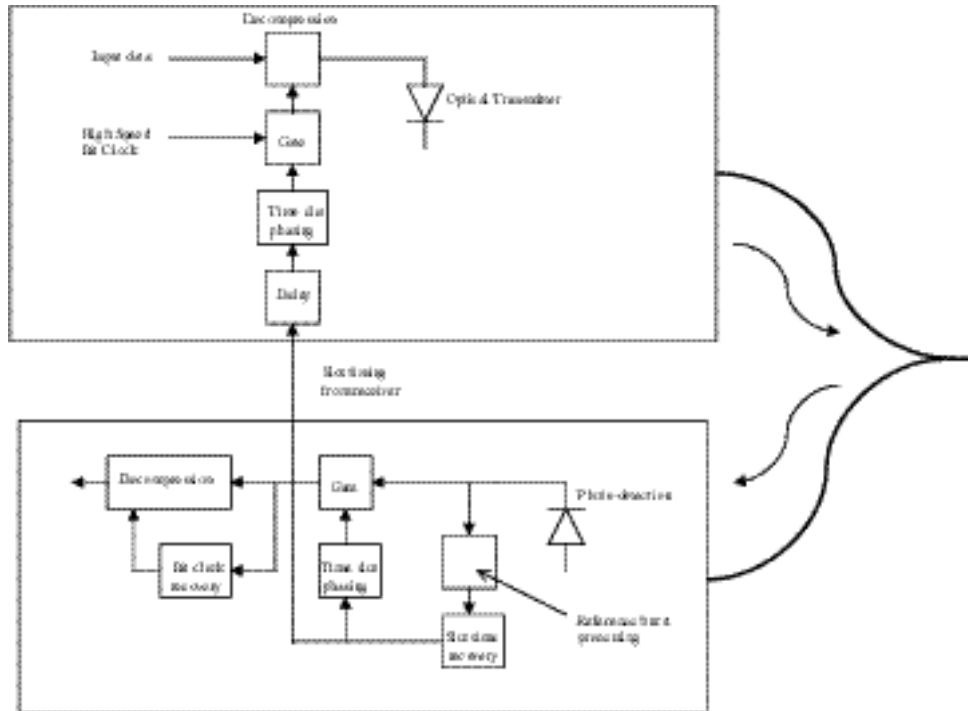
Decompression

Input data

Optical Transmitter

High Speed Bit Clock

Gate

Time slot phasing

Delay

Slot timing from receiver

Decompression

Gate

Photo-detection

Bit clock recovery

Time slot phasing

Reference burst processing

Slot clock recovery